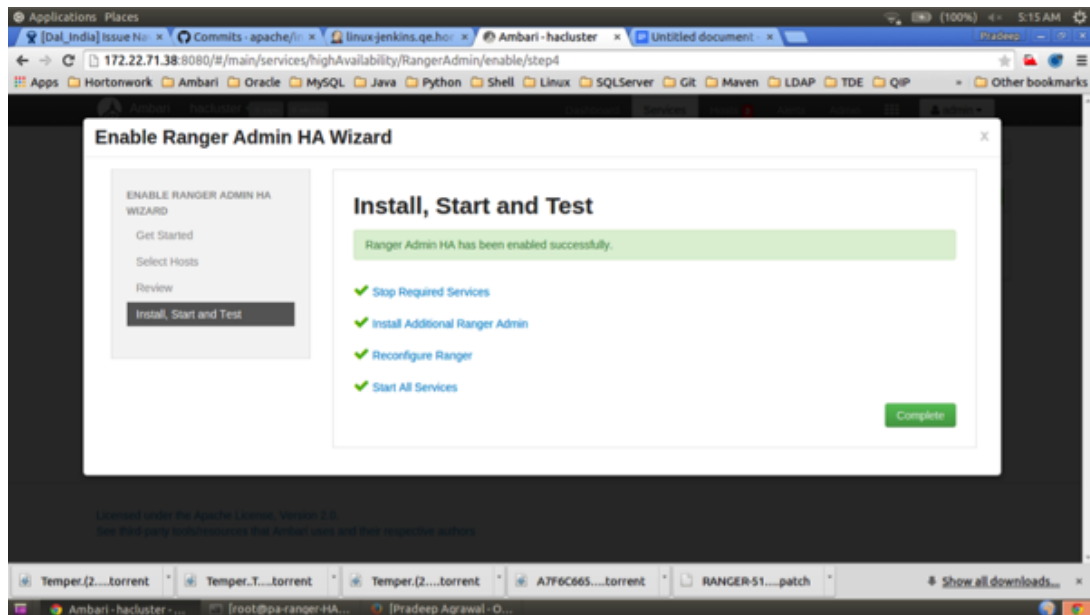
Applications Places
(100%) 5:15 AM
[Dal_India] Issue Na × Commits - apache/in × linux-jenkins.qe.hor × Ambari - hacluster × Untitled document × Pradeep
172.22.71.38:8080/#/main/services/highAvailability/RangerAdmin/enable/step4
Apps Hortonwork Ambari Oracle MySQL Java Python Shell Linux SQLServer Git Maven LDAP TDE QIP » Other bookmarks
Ambari hacluster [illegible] Dashboard Services Hosts Alerts Admin admin

Enable Ranger Admin HA Wizard
x

ENABLE RANGER ADMIN HA WIZARD
Get Started
Select Hosts
Review
Install, Start and Test

Install, Start and Test

Ranger Admin HA has been enabled successfully.

Stop Required Services
Install Additional Ranger Admin
Reconfigure Ranger
Start All Services

Complete

Licensed under the Apache License, Version 2.0.
See third-party tools/resources that Ambari uses and their respective authors

Temper.(2....torrent Temper..T....torrent Temper.(2....torrent A7F6C665....torrent RANGER-51....patch Show all downloads... ×
Ambari - hacluster - ... [root@pa-ranger-HA... [Pradeep Agrawal - O...